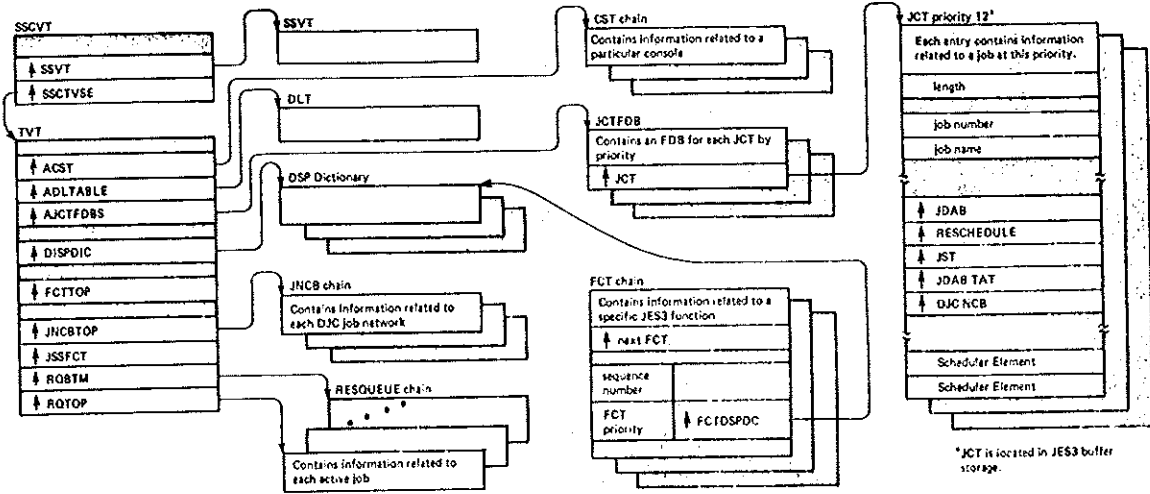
SSCVT

↑ SSVT

↑ SSCTVSE

SSVT

DLT

CST chain

Contains information related to a particular console

JCTFDB

Contains an FDB for each JCT by priority

↑ JCT

JCT priority 12*

Each entry contains information related to a job at this priority.

length

job number

job name

↑ JDAB

↑ RESCHEDULE

↑ JST

↑ JDAB TAT

↑ DJC NCB

Scheduler Element

Scheduler Element

*JCT is located in JES3 buffer storage.

TVT

↑ ACST

↑ ADLTABLE

↑ AJCTFDBS

↑ DISPDIC

↑ FCTTOP

↑ JNCBTOP

↑ JSSFCT

↑ RQBTM

↑ RQTOP

DSP Dictionary

JNCB chain

Contains information related to each DJC job network

FCT chain

Contains information related to a specific JES3 function

↑ next FCT

sequence number

FCT priority

↑ FCTDSPDC

RESQUEUE chain

Contains information related to each active job